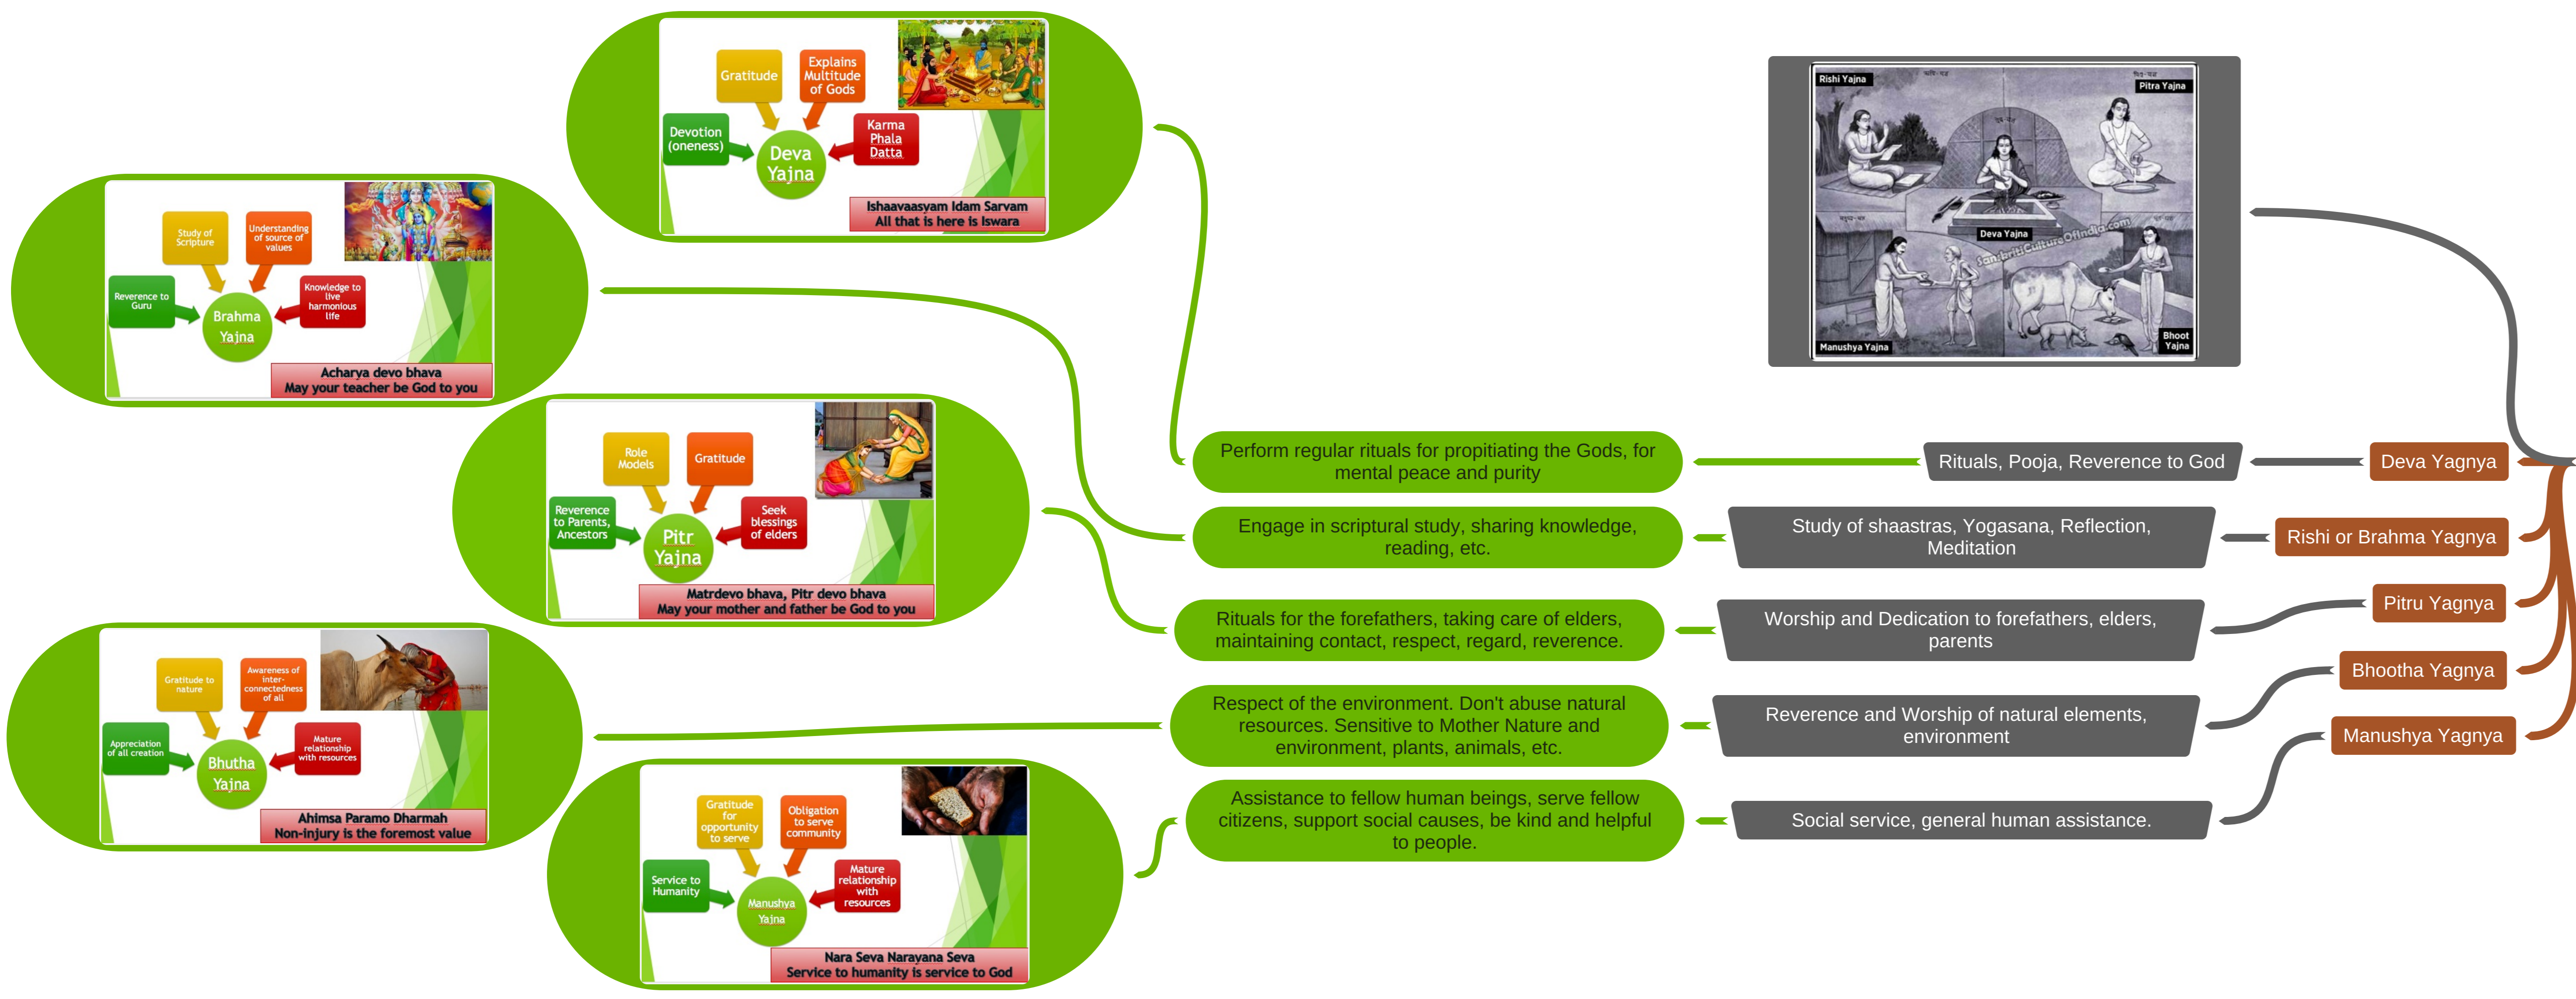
Gratitude

Explains Multitude of Gods

Devotion (oneness)

Deva Yajna

Karma Phala Datta

Ishaavaasyam Idam Sarvam
All that is here is Iswara

Study of Scripture

Understanding of source of values

Reverence to Guru

Brahma Yajna

Knowledge to live harmonious life

Acharya devo bhava
May your teacher be God to you

Role Models

Gratitude

Reverence to Parents, Ancestors

Pitr Yajna

Seek blessings of elders

Matrdevo bhava, Pitr devo bhava
May your mother and father be God to you

Gratitude to nature

Awareness of inter-connectedness of all

Appreciation of all creation

Bhutha Yajna

Mature relationship with resources

Ahimsa Paramo Dharmah
Non-injury is the foremost value

Gratitude for opportunity to serve

Obligation to serve community

Service to Humanity

Manushya Yajna

Mature relationship with resources

Nara Seva Narayana Seva
Service to humanity is service to God

Rishi Yajna

Pitra Yajna

Deva Yajna

SanskritCultureOfIndia.com

Manushya Yajna

Bhoot Yajna

Perform regular rituals for propitiating the Gods, for mental peace and purity

Rituals, Pooja, Reverence to God

Deva Yagnya

Engage in scriptural study, sharing knowledge, reading, etc.

Study of shaastras, Yogasana, Reflection, Meditation

Rishi or Brahma Yagnya

Rituals for the forefathers, taking care of elders, maintaining contact, respect, regard, reverence.

Worship and Dedication to forefathers, elders, parents

Pitru Yagnya

Respect of the environment. Don't abuse natural resources. Sensitive to Mother Nature and environment, plants, animals, etc.

Reverence and Worship of natural elements, environment

Bhootha Yagnya

Assistance to fellow human beings, serve fellow citizens, support social causes, be kind and helpful to people.

Social service, general human assistance.

Manushya Yagnya